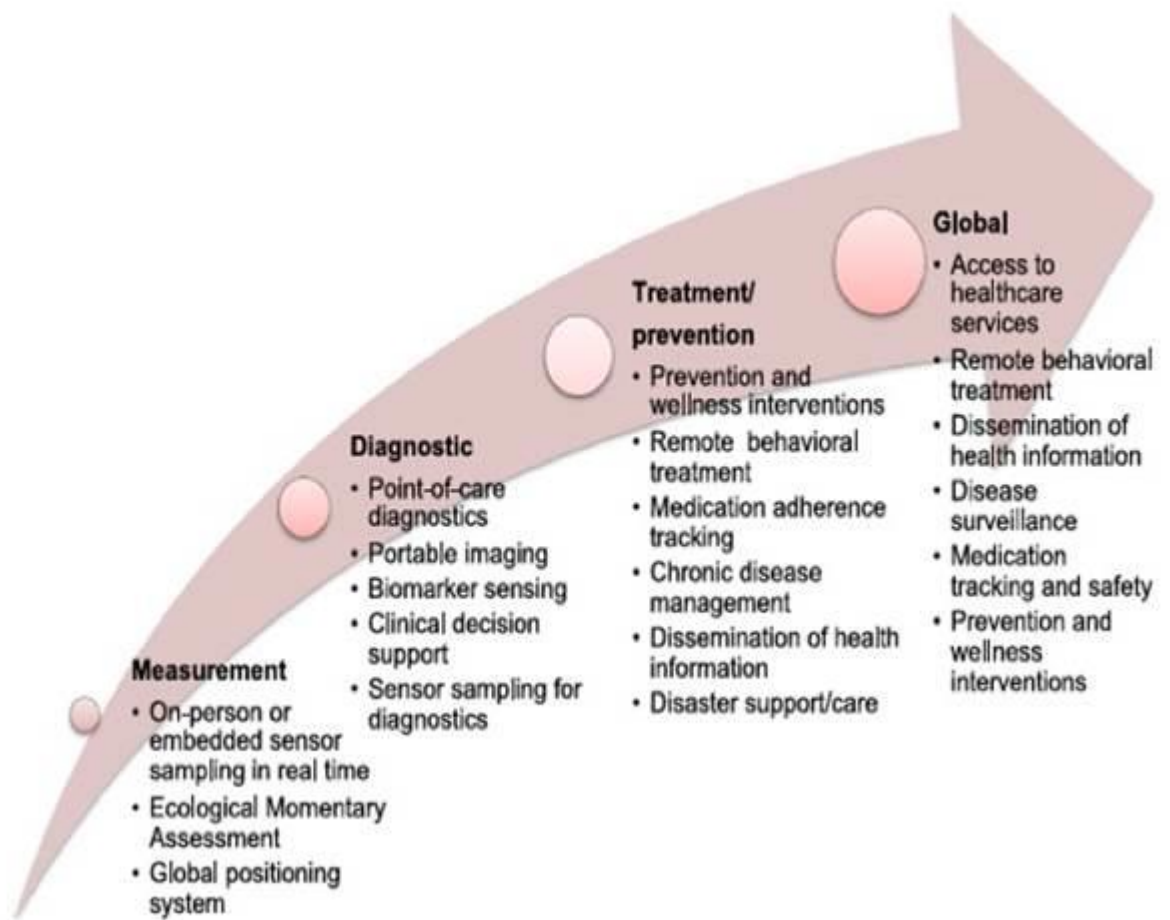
Measurement
• On-person or embedded sensor sampling in real time
• Ecological Momentary Assessment
• Global positioning system

Diagnostic
• Point-of-care diagnostics
• Portable imaging
• Biomarker sensing
• Clinical decision support
• Sensor sampling for diagnostics

Treatment/ prevention
• Prevention and wellness interventions
• Remote behavioral treatment
• Medication adherence tracking
• Chronic disease management
• Dissemination of health information
• Disaster support/care

Global
• Access to healthcare services
• Remote behavioral treatment
• Dissemination of health information
• Disease surveillance
• Medication tracking and safety
• Prevention and wellness interventions